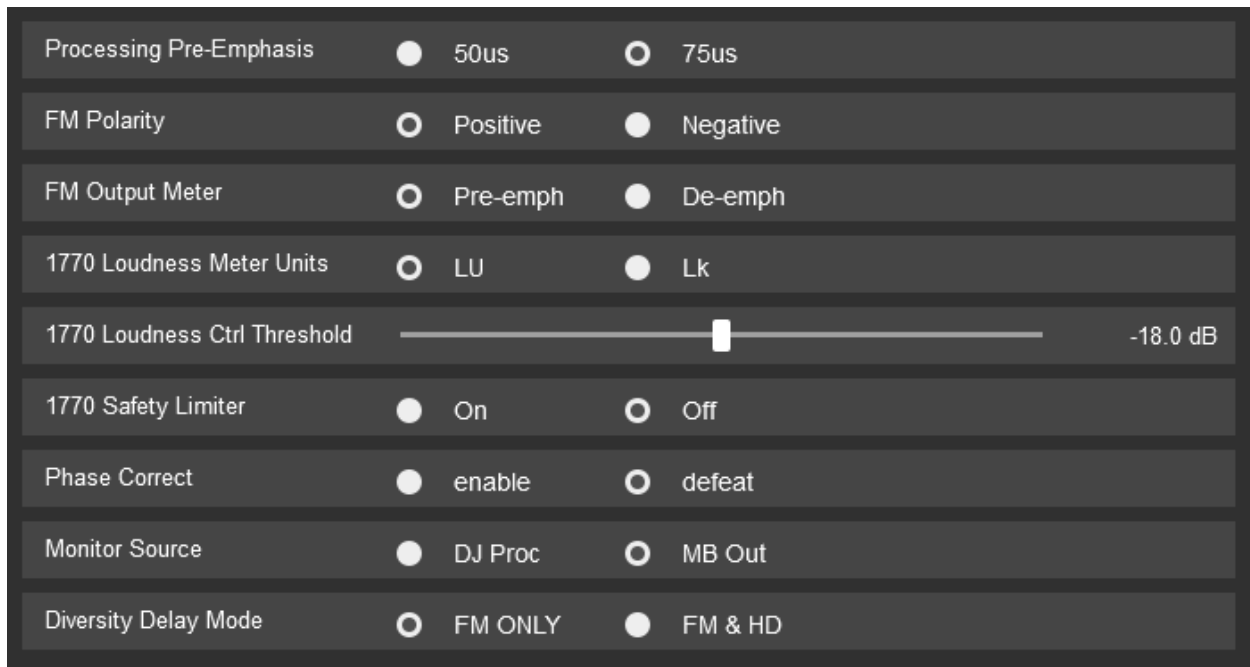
Processing Pre-Emphasis 50us 75us

FM Polarity Positive Negative

FM Output Meter Pre-emph De-emph

1770 Loudness Meter Units LU Lk

1770 Loudness Ctrl Threshold -18.0 dB

1770 Safety Limiter On Off

Phase Correct enable defeat

Monitor Source DJ Proc MB Out

Diversity Delay Mode FM ONLY FM & HD